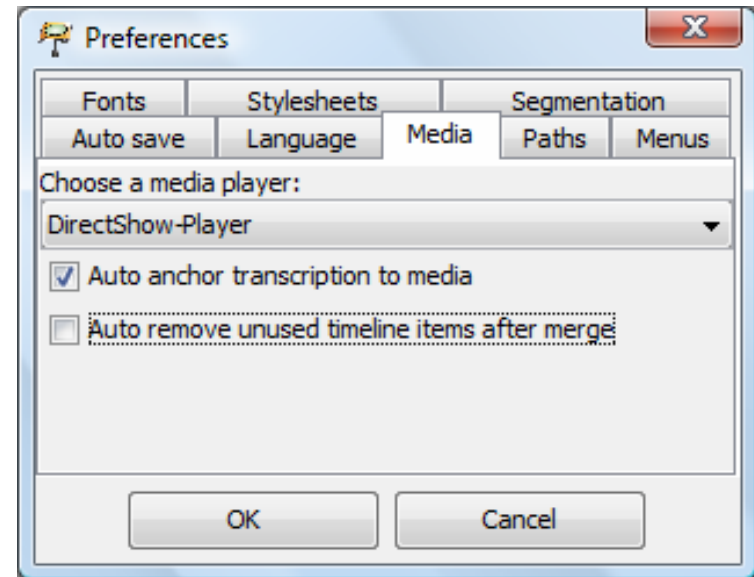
Preferences

Fonts
Stylesheets
Segmentation
Auto save
Language
Media
Paths
Menus

Choose a media player:
DirectShow-Player
Auto anchor transcription to media
Auto remove unused timeline items after merge

OK
Cancel